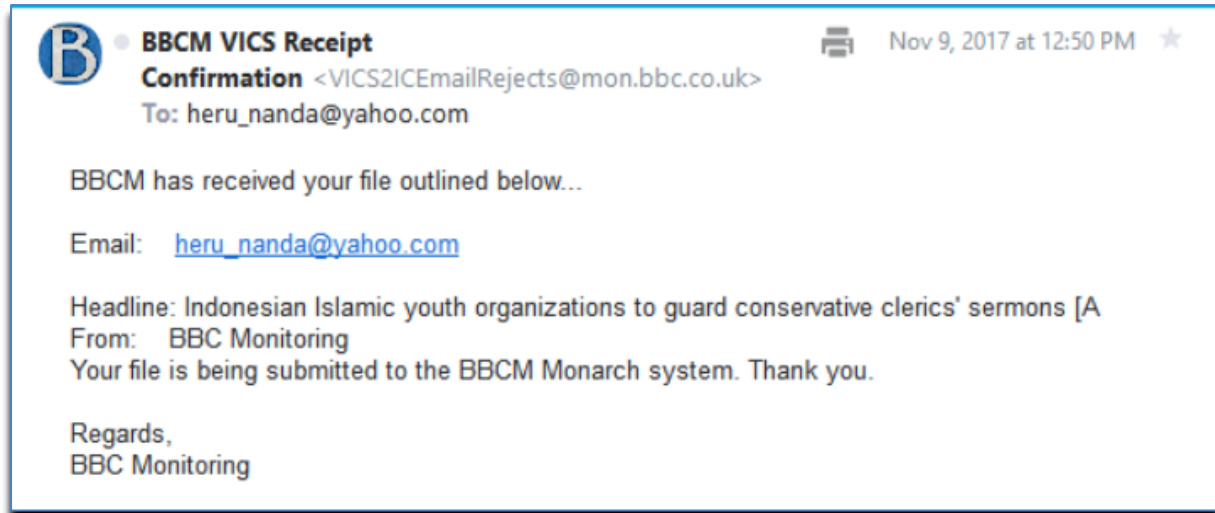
B

BBCM VICS Receipt Confirmation <VICS2ICEmailRejects@mon.bbc.co.uk>
To: heru_nanda@yahoo.com

Nov 9, 2017 at 12:50 PM

BBCM has received your file outlined below...

Email: heru_nanda@yahoo.com

Headline: Indonesian Islamic youth organizations to guard conservative clerics' sermons [A
From: BBC Monitoring
Your file is being submitted to the BBCM Monarch system. Thank you.

Regards,
BBC Monitoring